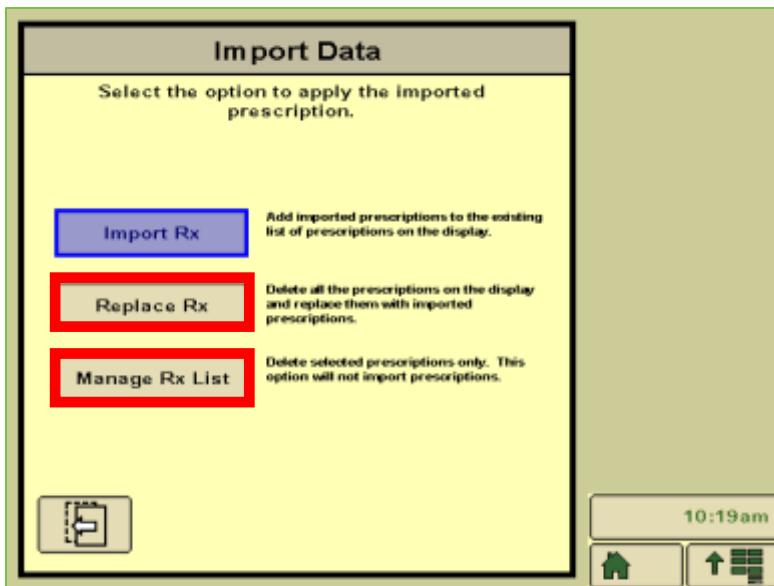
Import Data

Select the option to apply the imported prescription.

Import Rx

Add imported prescriptions to the existing list of prescriptions on the display.

Replace Rx

Delete all the prescriptions on the display and replace them with imported prescriptions.

Manage Rx List

Delete selected prescriptions only. This option will not import prescriptions.

10:19am